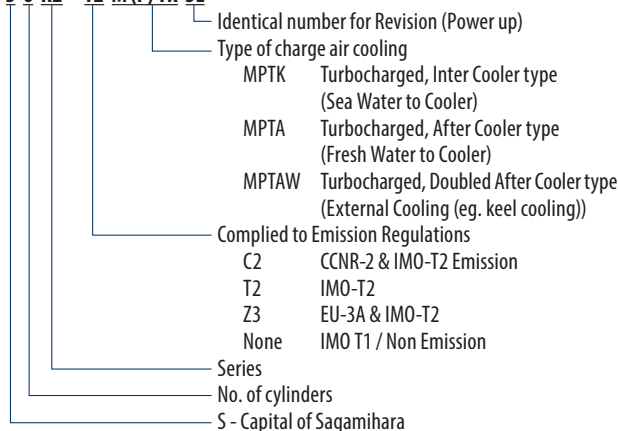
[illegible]

Identical number for Revision (Power up)

Type of charge air cooling

MPTK Turbocharged, Inter Cooler type (Sea Water to Cooler)

MPTA Turbocharged, After Cooler type (Fresh Water to Cooler)

MPTAW Turbocharged, Doubled After Cooler type (External Cooling (eg. keel cooling))

Complied to Emission Regulations

C2 CCNR-2 & IMO-T2 Emission

T2 IMO-T2

Z3 EU-3A & IMO-T2

None IMO T1 / Non Emission

Series

No. of cylinders

S - Capital of Sagamihara